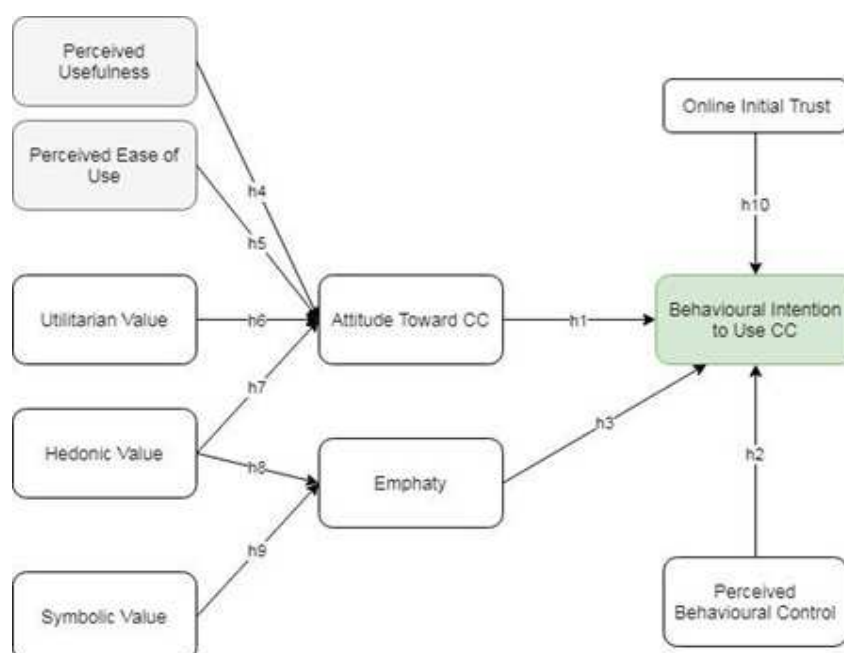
Perceived Usefulness

Perceived Ease of Use

Utilitarian Value

Hedonic Value

Symbolic Value

h4

h5

h6

h7

h8

h9

Attitude Toward CC

Emphaty

h1

h3

Online Initial Trust

h10

Behavioural Intention to Use CC

h2

Perceived Behavioural Control